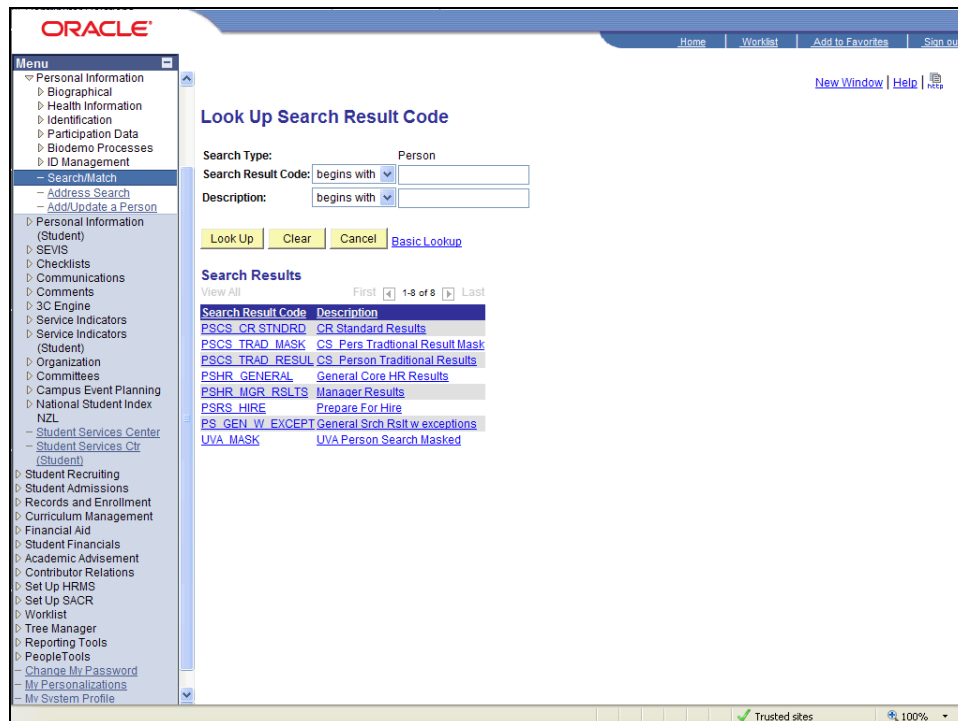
ORACLE

Home | Worklist | Add to Favorites | Sign ou

Menu
▽ Personal Information
▷ Biographical
▷ Health Information
▷ Identification
▷ Participation Data
▷ Biodemo Processes
▷ ID Management
– Search/Match
– Address Search
– Add/Update a Person
▷ Personal Information (Student)
▷ SEVIS
▷ Checklists
▷ Communications
▷ Comments
▷ 3C Engine
▷ Service Indicators
▷ Service Indicators (Student)
▷ Organization
▷ Committees
▷ Campus Event Planning
▷ National Student Index NZL
– Student Services Center
– Student Services Ctr (Student)
▷ Student Recruiting
▷ Student Admissions
▷ Records and Enrollment
▷ Curriculum Management
▷ Financial Aid
▷ Student Financials
▷ Academic Advisement
▷ Contributor Relations
▷ Set Up HRMS
▷ Set Up SACR
▷ Worklist
▷ Tree Manager
▷ Reporting Tools
▷ PeopleTools
– Change My Password
– My Personalizations
– My System Profile

New Window | Help | http

Look Up Search Result Code

Search Type: Person
Search Result Code: begins with
Description: begins with

Look Up Clear Cancel Basic Lookup

Search Results
View All First 1-8 of 8 Last

| Search Result Code | Description |
|---|---|
| PSCS_CR_STNDRD | CR Standard Results |
| PSCS_TRAD_MASK | CS Pers Tradtional Result Mask |
| PSCS_TRAD_RESUL | CS Person Traditional Results |
| PSHR_GENERAL | General Core HR Results |
| PSHR_MGR_RSLTS | Manager Results |
| PSRS_HIRE | Prepare For Hire |
| PS_GEN_W_EXCEPT | General Srch Rslt w exceptions |
| UVA_MASK | UVA Person Search Masked |

Trusted sites 100%